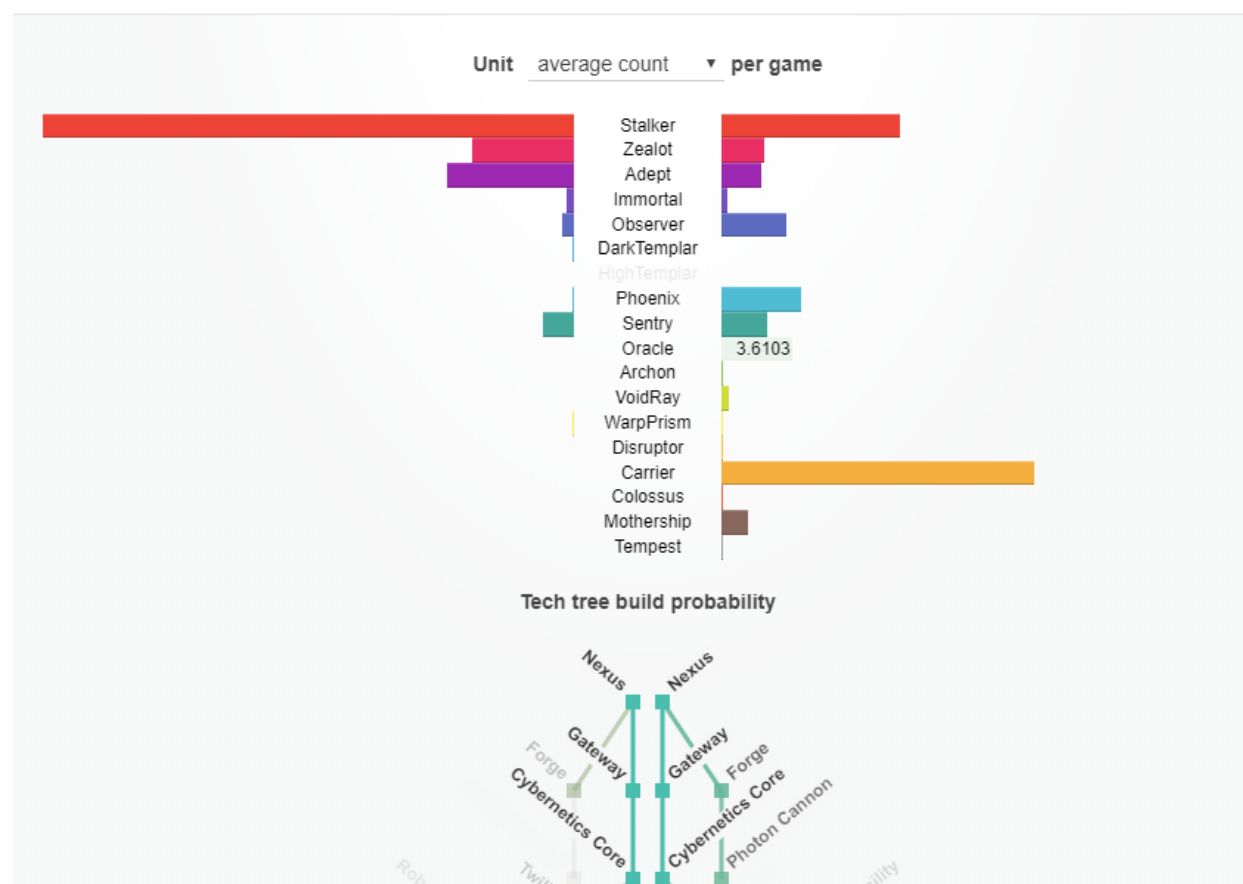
Unit average count ▾ per game

Stalker
Zealot
Adept
Immortal
Observer
DarkTemplar
HighTemplar
Phoenix
Sentry
Oracle
3.6103
Archon
VoidRay
WarpPrism
Disruptor
Carrier
Colossus
Mothership
Tempest

Tech tree build probability

Nexus
Nexus
Forge
Gateway
Gateway
Forge
Cybernetics Core
Cybernetics Core
Photon Cannon
Rob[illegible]
Twi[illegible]
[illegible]ility